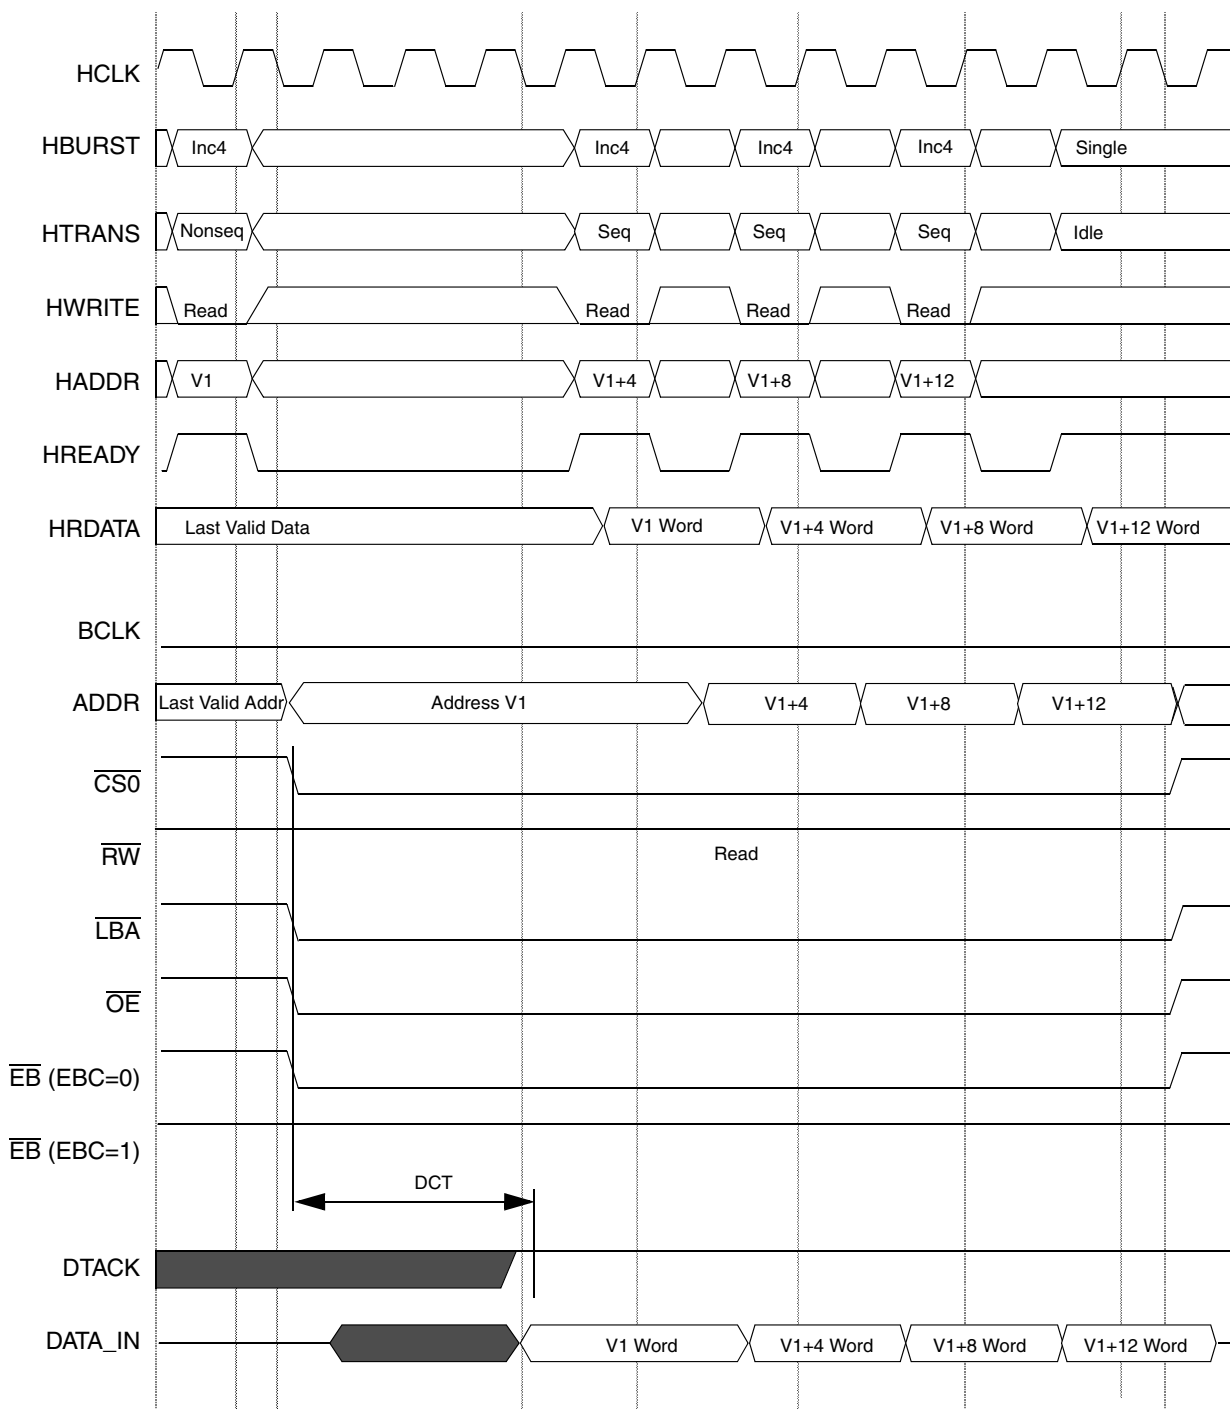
HCLK

HBURST Inc4 Inc4 Inc4 Inc4 Single

HTRANS Nonseq Seq Seq Seq Idle

HWRITE Read Read Read Read

HADDR V1 V1+4 V1+8 V1+12

HREADY

HRDATA Last Valid Data V1 Word V1+4 Word V1+8 Word V1+12 Word

BCLK

ADDR Last Valid Addr Address V1 V1+4 V1+8 V1+12

$\overline{CS0}$

$\overline{RW}$ Read

$\overline{LBA}$

$\overline{OE}$

$\overline{EB}$ (EBC=0)

$\overline{EB}$ (EBC=1)

DCT

DTACK

DATA_IN V1 Word V1+4 Word V1+8 Word V1+12 Word